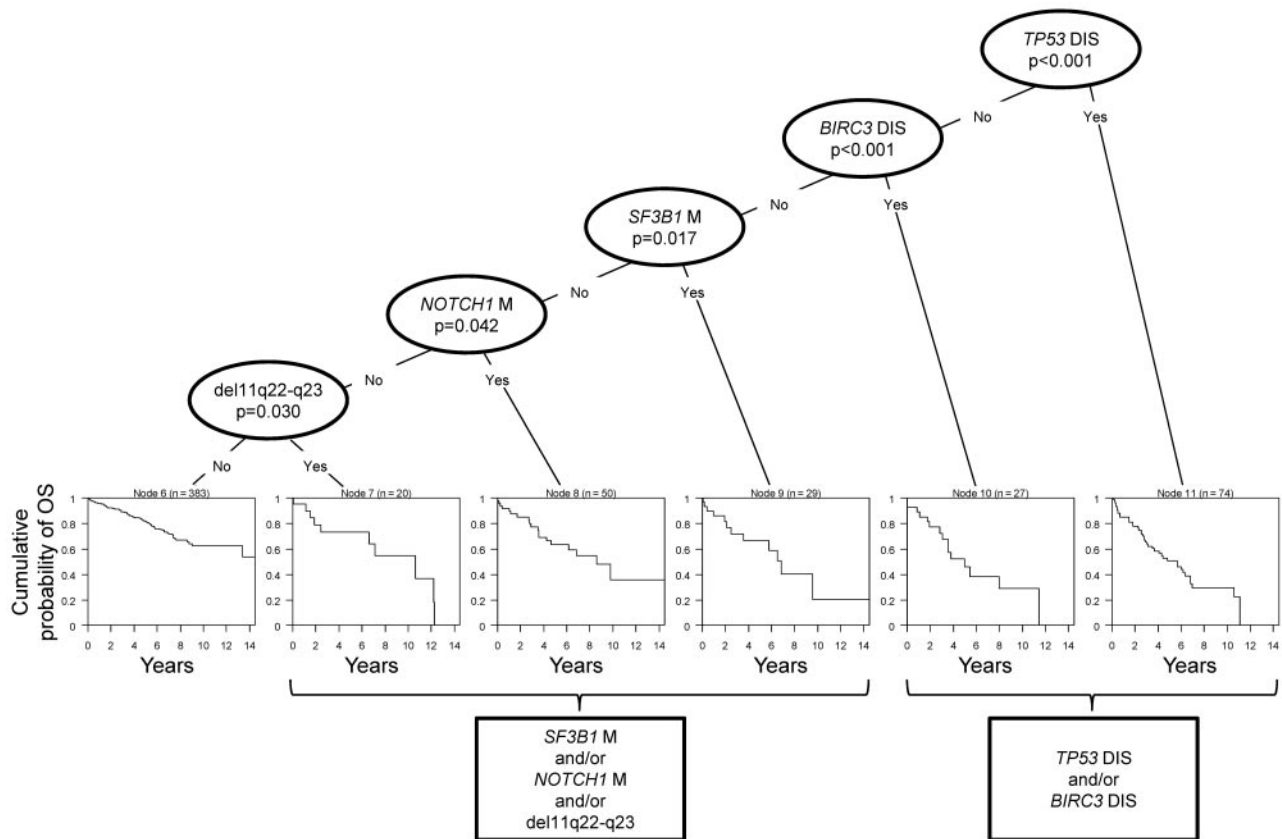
TP53 DIS
p<0.001

No

Yes

BIRC3 DIS
p<0.001

No

Yes

SF3B1 M
p=0.017

No

Yes

NOTCH1 M
p=0.042

No

Yes

del11q22-q23
p=0.030

No

Yes

Cumulative probability of OS

Node 6 (n = 383)
1 0.8 0.6 0.4 0.2 0
0 2 4 6 8 10 12 14
Years

Node 7 (n = 20)
1 0.8 0.6 0.4 0.2 0
0 2 4 6 8 10 12 14
Years

Node 8 (n = 50)
1 0.8 0.6 0.4 0.2 0
0 2 4 6 8 10 12 14
Years

Node 9 (n = 29)
1 0.8 0.6 0.4 0.2 0
0 2 4 6 8 10 12 14
Years

Node 10 (n = 27)
1 0.8 0.6 0.4 0.2 0
0 2 4 6 8 10 12 14
Years

Node 11 (n = 74)
1 0.8 0.6 0.4 0.2 0
0 2 4 6 8 10 12 14
Years

SF3B1 M
and/or
NOTCH1 M
and/or
del11q22-q23

TP53 DIS
and/or
BIRC3 DIS